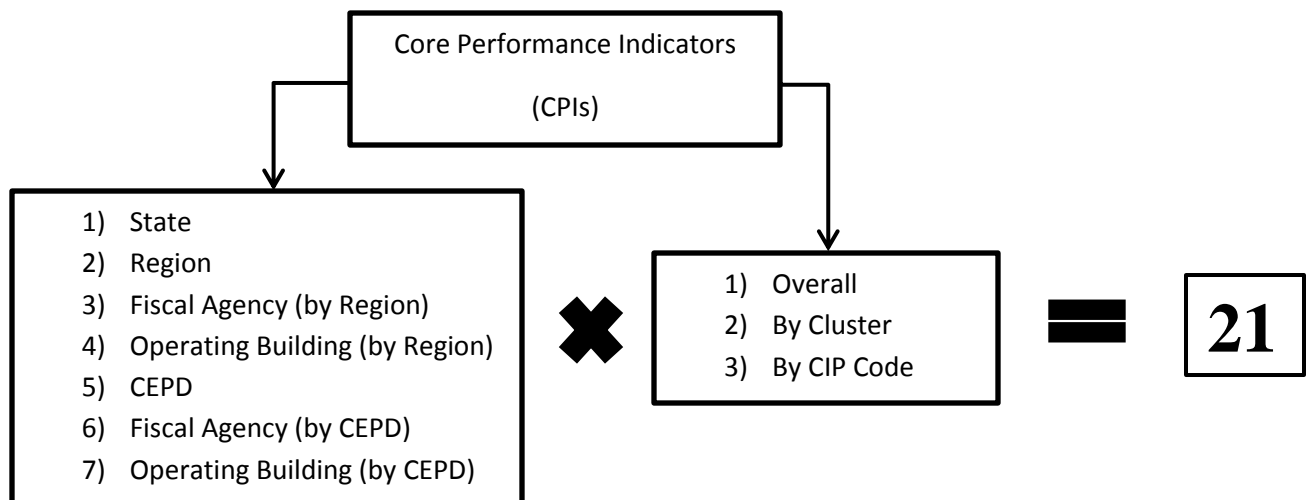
Core Performance Indicators

(CPIs)

1) State
2) Region
3) Fiscal Agency (by Region)
4) Operating Building (by Region)
5) CEPD
6) Fiscal Agency (by CEPD)
7) Operating Building (by CEPD)

1) Overall
2) By Cluster
3) By CIP Code

21